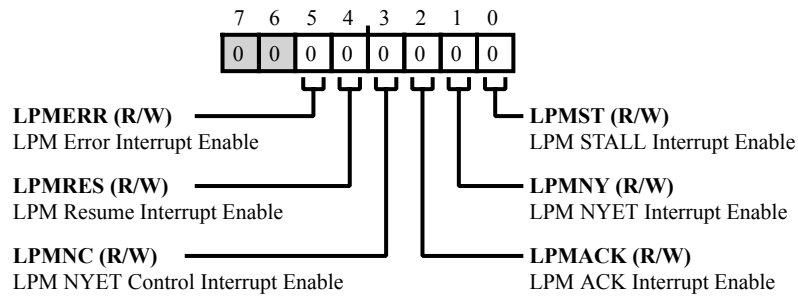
7 6 5 4 3 2 1 0

| 0 | 0 | 0 | 0 | 0 | 0 | 0 | 0 |
|---|---|---|---|---|---|---|---|

LPMERR (R/W)
LPM Error Interrupt Enable

LPMRES (R/W)
LPM Resume Interrupt Enable

LPMNC (R/W)
LPM NYET Control Interrupt Enable

LPMST (R/W)
LPM STALL Interrupt Enable

LPMNY (R/W)
LPM NYET Interrupt Enable

LPMACK (R/W)
LPM ACK Interrupt Enable